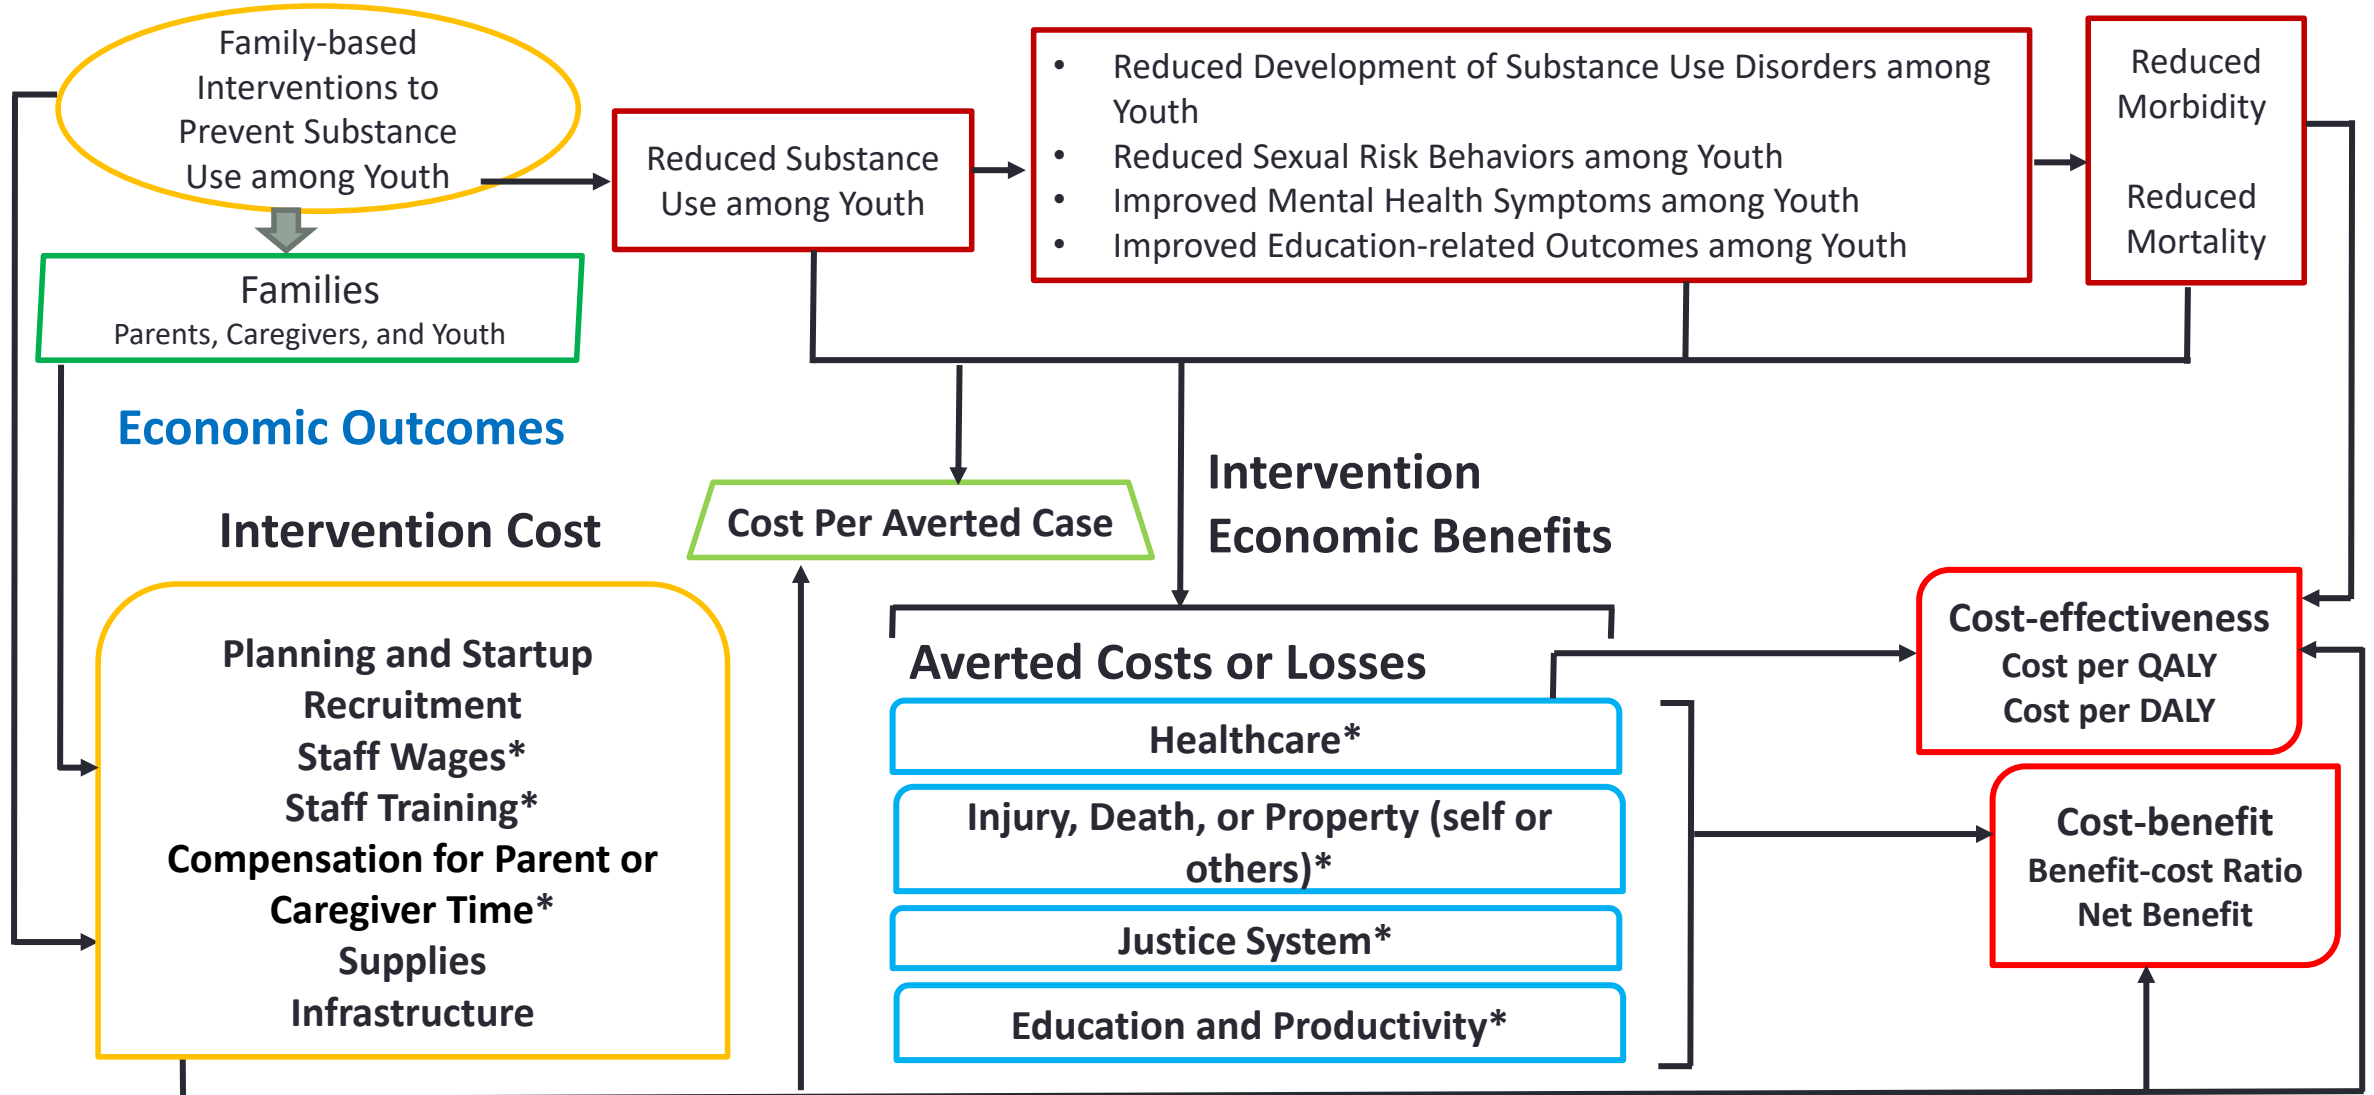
Family-based Interventions to Prevent Substance Use among Youth

Families
Parents, Caregivers, and Youth

Reduced Substance Use among Youth

- Reduced Development of Substance Use Disorders among Youth
- Reduced Sexual Risk Behaviors among Youth
- Improved Mental Health Symptoms among Youth
- Improved Education-related Outcomes among Youth

Reduced Morbidity

Reduced Mortality

Economic Outcomes

Intervention Cost

Cost Per Averted Case

Intervention Economic Benefits

Planning and Startup
Recruitment
Staff Wages*
Staff Training*
Compensation for Parent or Caregiver Time*
Supplies
Infrastructure

Averted Costs or Losses

Healthcare*

Injury, Death, or Property (self or others)*

Justice System*

Education and Productivity*

Cost-effectiveness
Cost per QALY
Cost per DALY

Cost-benefit
Benefit-cost Ratio
Net Benefit